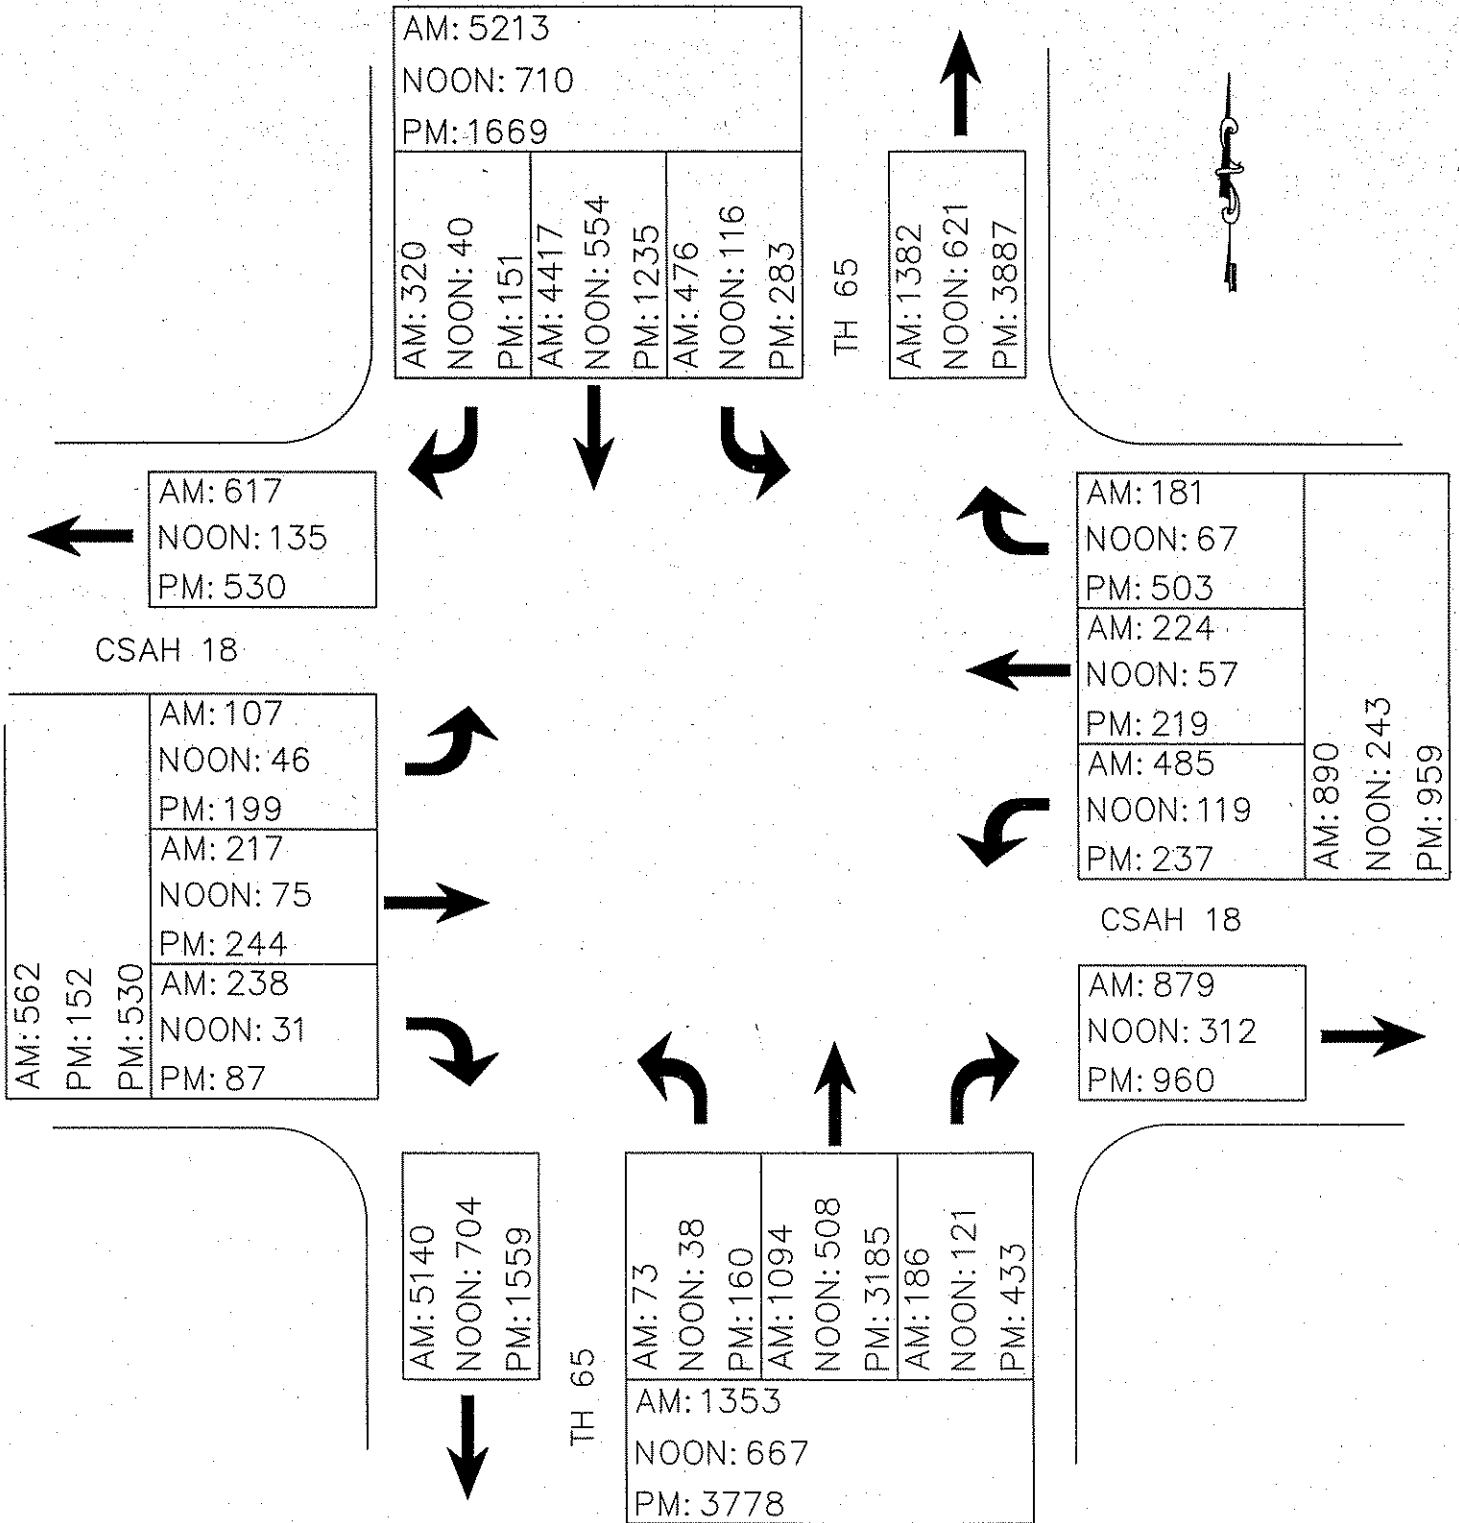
AM: 5213
NOON: 710
PM: 1669

AM: 320
NOON: 40
PM: 151

AM: 4417
NOON: 554
PM: 1235

AM: 476
NOON: 116
PM: 283

TH 65

AM: 1382
NOON: 621
PM: 3887

AM: 617
NOON: 135
PM: 530

CSAH 18

AM: 181
NOON: 67
PM: 503

AM: 224
NOON: 57
PM: 219

AM: 485
NOON: 119
PM: 237

AM: 890
NOON: 243
PM: 959

AM: 107
NOON: 46
PM: 199

AM: 217
NOON: 75
PM: 244

AM: 238
NOON: 31
PM: 87

AM: 562
PM: 152
PM: 530

CSAH 18

AM: 879
NOON: 312
PM: 960

AM: 5140
NOON: 704
PM: 1559

TH 65

AM: 73
NOON: 38
PM: 160

AM: 1094
NOON: 508
PM: 3185

AM: 186
NOON: 121
PM: 433

AM: 1353
NOON: 667
PM: 3778